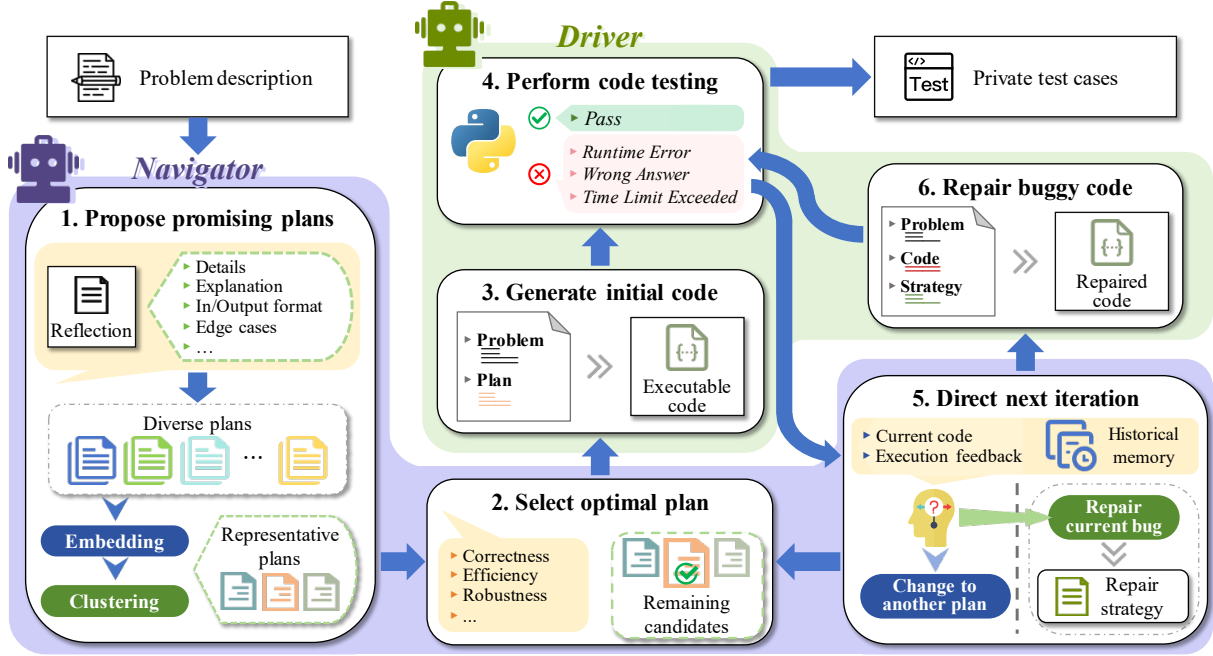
Problem description

Driver

4. Perform code testing

Pass

Runtime Error

Wrong Answer

Time Limit Exceeded

Test

Private test cases

Navigator

1. Propose promising plans

Reflection

Details

Explanation

In/Output format

Edge cases

…

Diverse plans

…

Embedding

Clustering

Representative plans

6. Repair buggy code

Problem

Code

Strategy

Repaired code

3. Generate initial code

Problem

Plan

Executable code

5. Direct next iteration

Current code

Execution feedback

Historical memory

Repair current bug

Repair strategy

Change to another plan

2. Select optimal plan

Correctness

Efficiency

Robustness

...

Remaining candidates